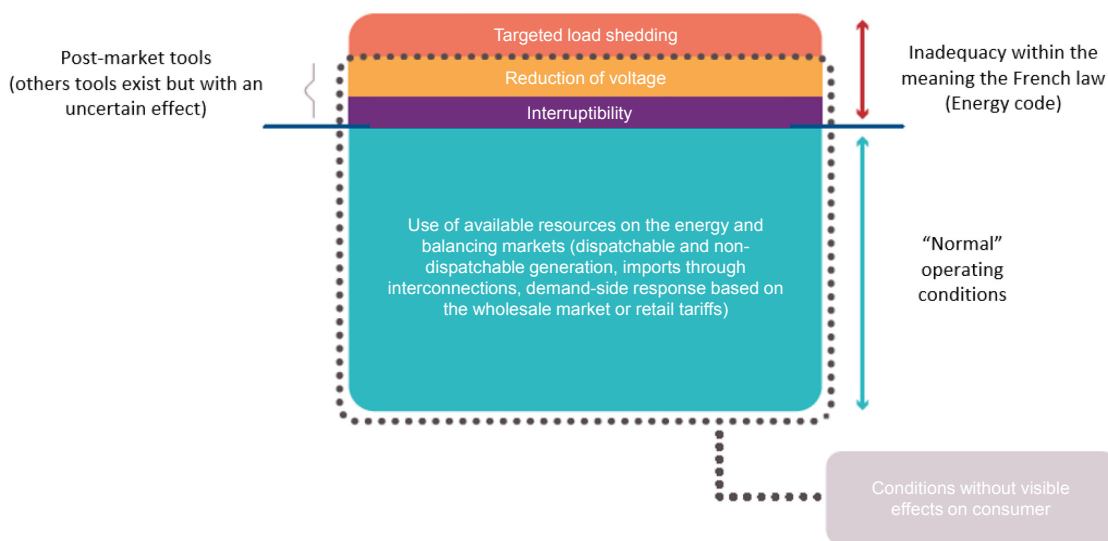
Post-market tools (others tools exist but with an uncertain effect)

Targeted load shedding

Reduction of voltage

Interruptibility

Inadequacy within the meaning the French law (Energy code)

Use of available resources on the energy and balancing markets (dispatchable and non-dispatchable generation, imports through interconnections, demand-side response based on the wholesale market or retail tariffs)

“Normal” operating conditions

Conditions without visible effects on consumer